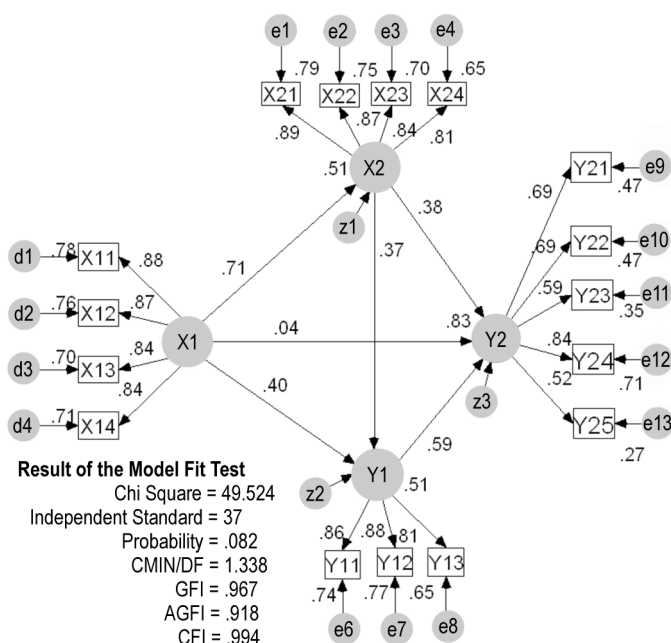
e1 e2 e3 e4
.79 .75 .70 .65
X21 X22 X23 X24
.89 .87 .84 .81
.51 X2
z1
.38
.37
.71
d1 .78 X11 .88
d2 .76 X12 .87
d3 .70 X13 .84
d4 .71 X14 .84
X1
.04
.40
Y21 e9
.69 .47
.69 Y22 e10
.47
.59 Y23 e11
.35
.83 Y2
.84 Y24 e12
.52 .71
z3
Y25 e13
.27
.59
z2
Y1
.51
.86 .88 .81
Y11 Y12 Y13
.74 .77 .65
e6 e7 e8

Result of the Model Fit Test
Chi Square = 49.524
Independent Standard = 37
Probability = .082
CMIN/DF = 1.338
GFI = .967
AGFI = .918
CFI = .994